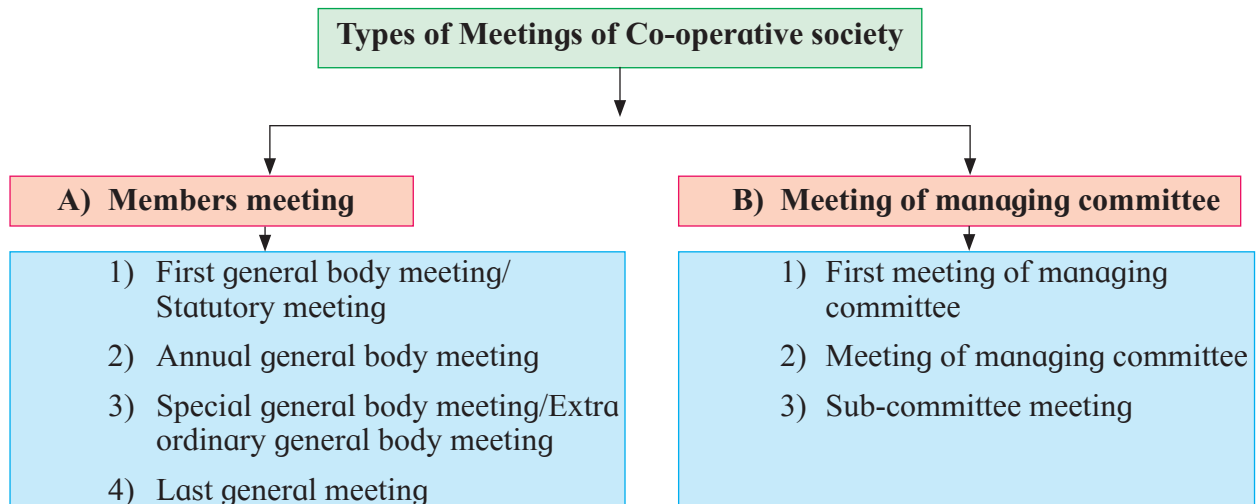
Types of Meetings of Co-operative society

A) Members meeting

1) First general body meeting/ Statutory meeting

2) Annual general body meeting

3) Special general body meeting/Extra ordinary general body meeting

4) Last general meeting

B) Meeting of managing committee

1) First meeting of managing committee

2) Meeting of managing committee

3) Sub-committee meeting